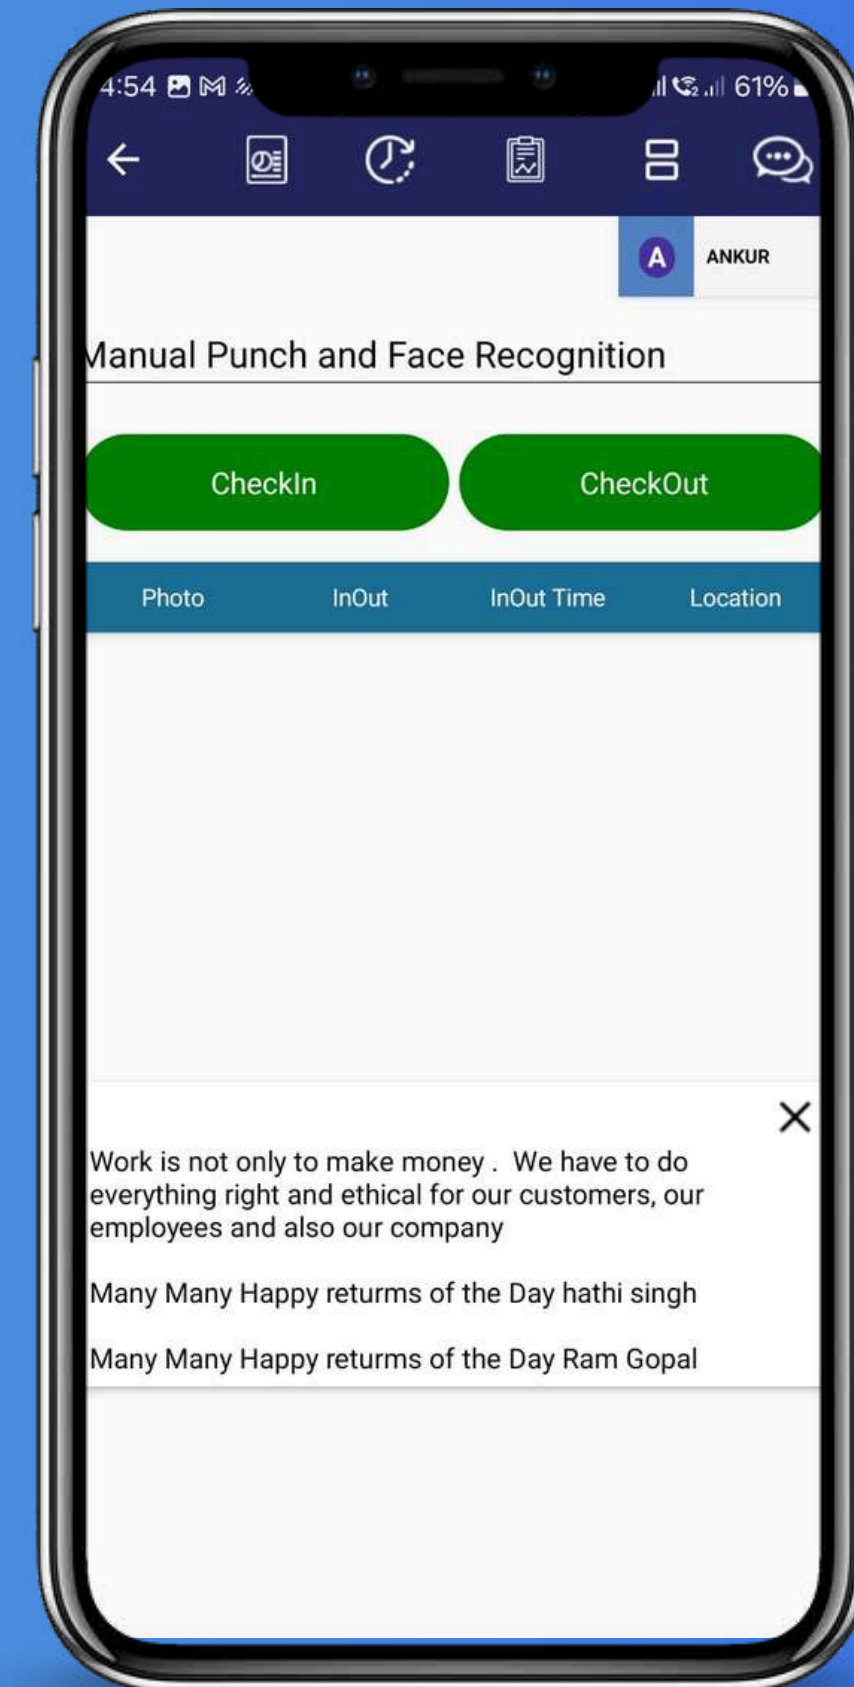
4:54 61%

A ANKUR

Manual Punch and Face Recognition

CheckIn

CheckOut

| Photo | InOut | InOut Time | Location |
|---|---|---|---|

×

Work is not only to make money . We have to do everything right and ethical for our customers, our employees and also our company

Many Many Happy returms of the Day hathi singh

Many Many Happy returms of the Day Ram Gopal